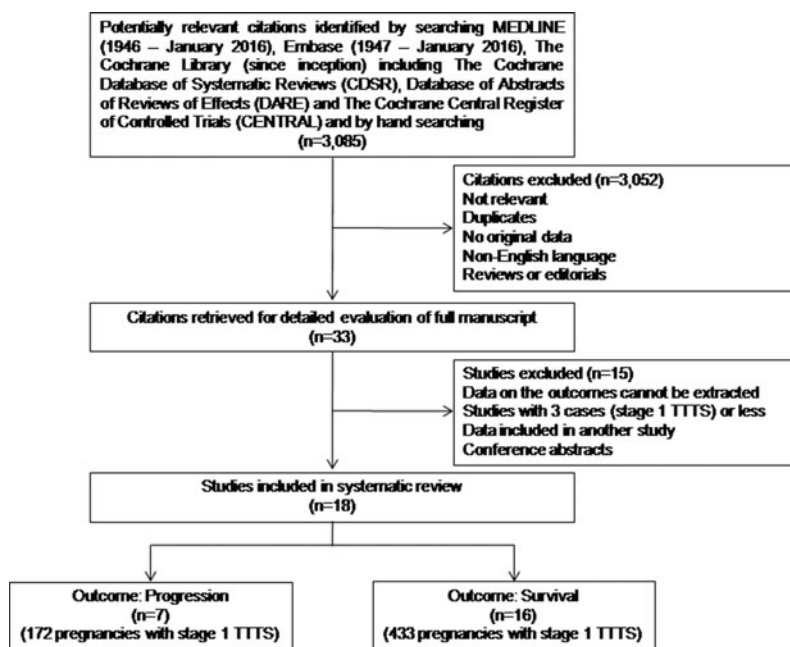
Potentially relevant citations identified by searching MEDLINE (1946 – January 2016), Embase (1947 – January 2016), The Cochrane Library (since inception) including The Cochrane Database of Systematic Reviews (CDSR), Database of Abstracts of Reviews of Effects (DARE) and The Cochrane Central Register of Controlled Trials (CENTRAL) and by hand searching
(n=3,085)

Citations excluded (n=3,052)
Not relevant
Duplicates
No original data
Non-English language
Reviews or editorials

Citations retrieved for detailed evaluation of full manuscript
(n=33)

Studies excluded (n=15)
Data on the outcomes cannot be extracted
Studies with 3 cases (stage 1 TTTS) or less
Data included in another study
Conference abstracts

Studies included in systematic review
(n=18)

Outcome: Progression
(n=7)
(172 pregnancies with stage 1 TTTS)

Outcome: Survival
(n=16)
(433 pregnancies with stage 1 TTTS)